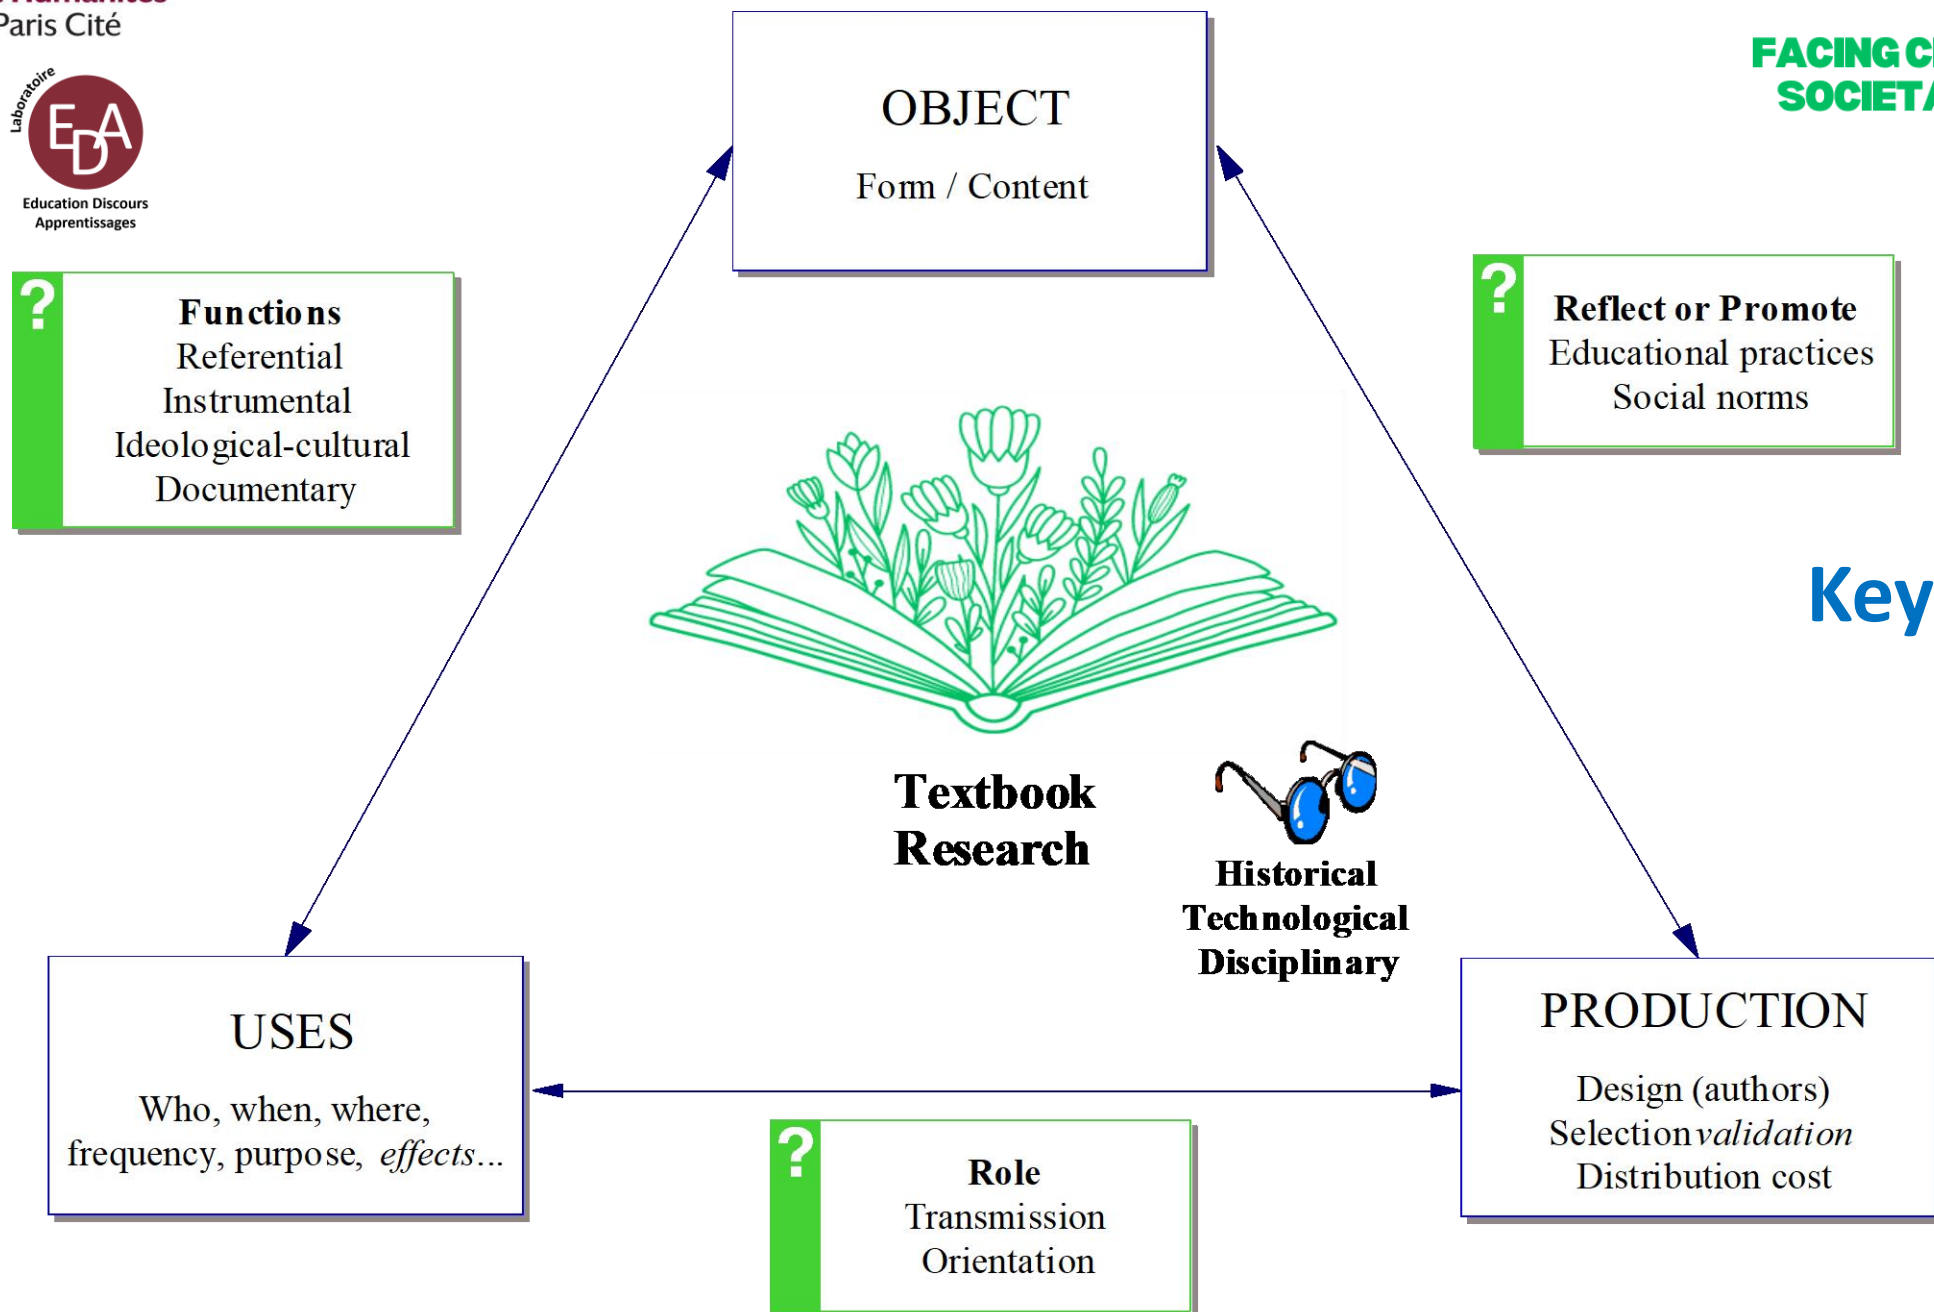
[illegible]
Paris Cité

Laboratoire
EDA
Education Discours Apprentissages

FACING C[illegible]
SOCIET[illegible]

OBJECT
Form / Content

?
Functions
Referential
Instrumental
Ideological-cultural
Documentary

?
Reflect or Promote
Educational practices
Social norms

Key

Textbook Research

Historical
Technological
Disciplinary

USES
Who, when, where, frequency, purpose, *effects*...

PRODUCTION
Design (authors)
Selection *validation*
Distribution cost

?
Role
Transmission
Orientation